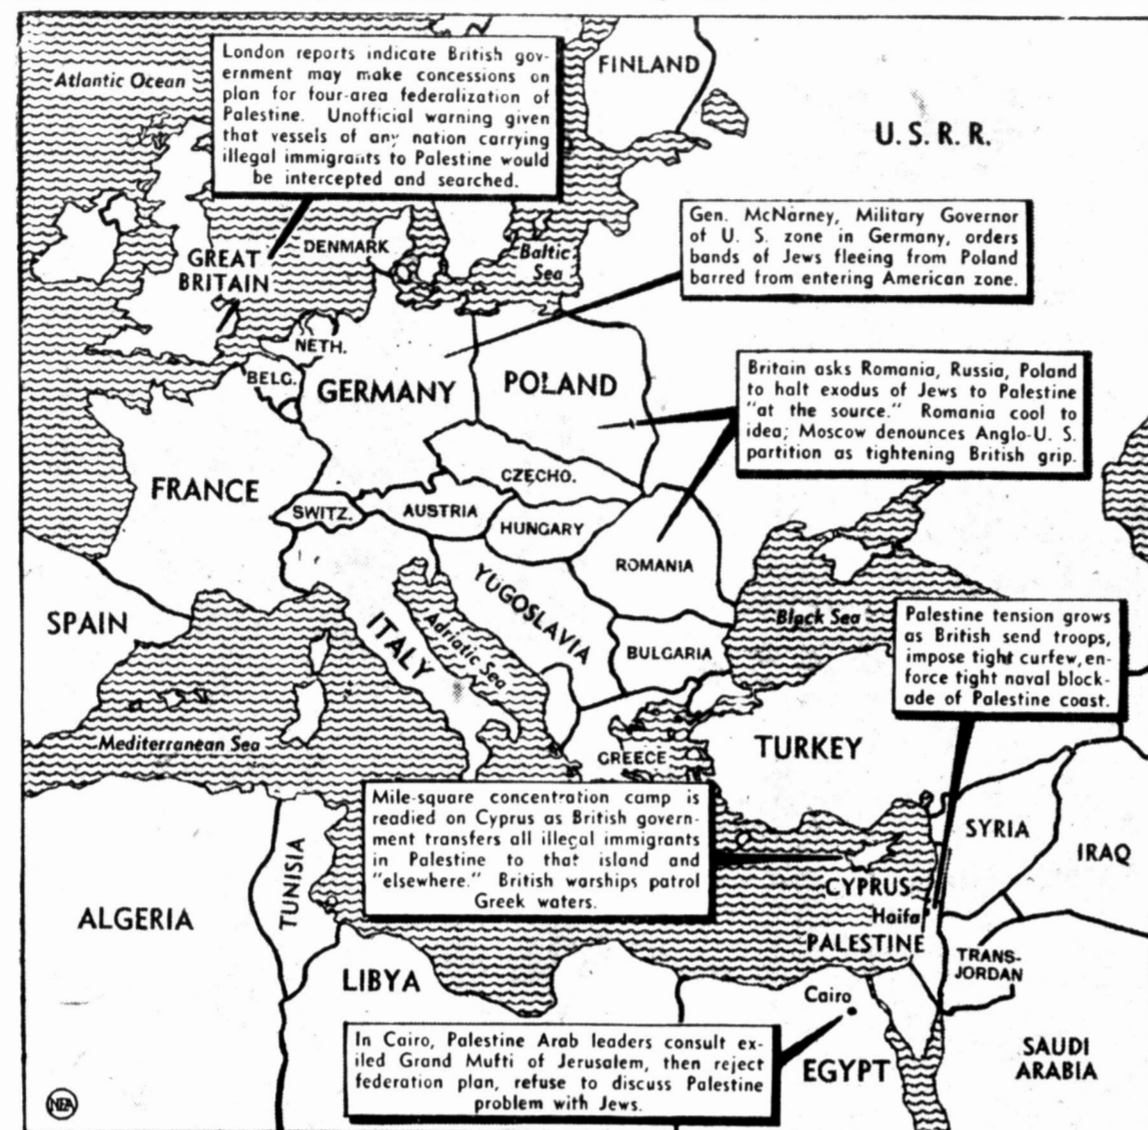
Atlantic Ocean

London reports indicate British government may make concessions on plan for four-area federalization of Palestine. Unofficial warning given that vessels of any nation carrying illegal immigrants to Palestine would be intercepted and searched.

FINLAND

U. S. R. R.

Gen. McNarney, Military Governor of U. S. zone in Germany, orders bands of Jews fleeing from Poland barred from entering American zone.

GREAT BRITAIN

DENMARK

Baltic Sea

NETH.

BELG.

GERMANY

POLAND

Britain asks Romania, Russia, Poland to halt exodus of Jews to Palestine "at the source." Romania cool to idea; Moscow denounces Anglo-U. S. partition as tightening British grip.

FRANCE

CZECHO.

SWITZ.

AUSTRIA

HUNGARY

ROMANIA

YUGOSLAVIA

SPAIN

ITALY

Adriatic Sea

Black Sea

BULGARIA

Palestine tension grows as British send troops, impose tight curfew, enforce tight naval blockade of Palestine coast.

Mediterranean Sea

GREECE

TURKEY

Mile-square concentration camp is readied on Cyprus as British government transfers all illegal immigrants in Palestine to that island and "elsewhere." British warships patrol Greek waters.

SYRIA

IRAQ

TUNISIA

CYPRUS

Haifa

PALESTINE

ALGERIA

TRANS-JORDAN

LIBYA

Cairo

In Cairo, Palestine Arab leaders consult exiled Grand Mufti of Jerusalem, then reject federation plan, refuse to discuss Palestine problem with Jews.

EGYPT

SAUDI ARABIA

NEA